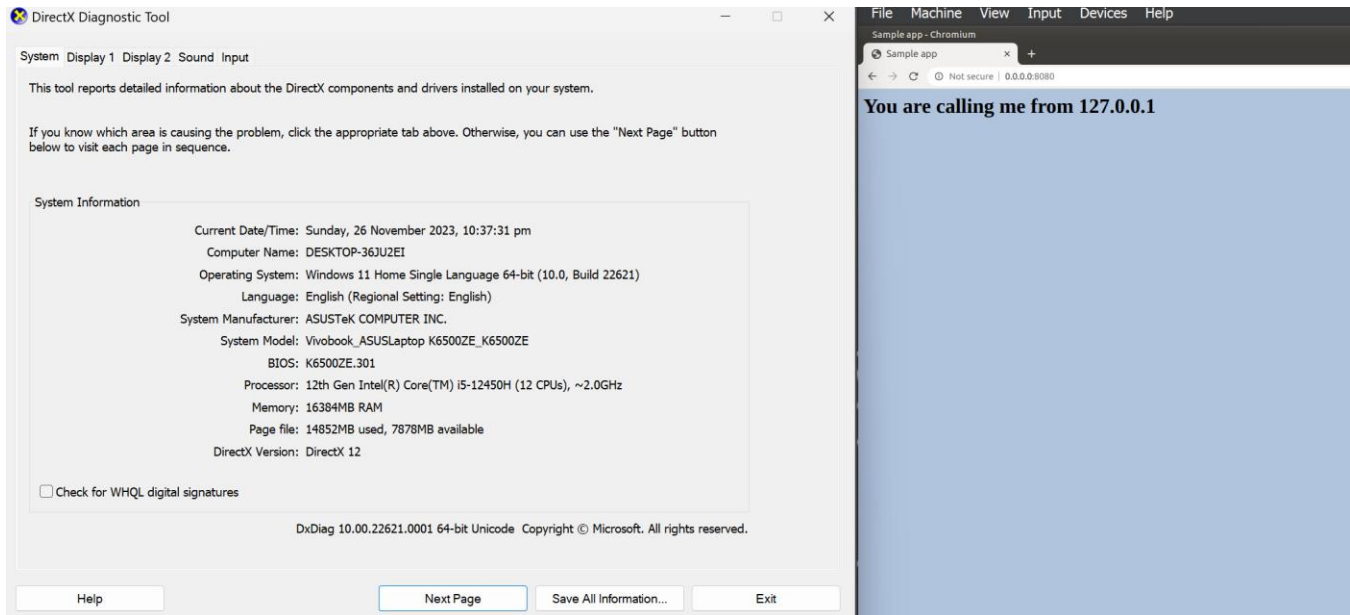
DirectX Diagnostic Tool

System Display 1 Display 2 Sound Input

This tool reports detailed information about the DirectX components and drivers installed on your system.

If you know which area is causing the problem, click the appropriate tab above. Otherwise, you can use the "Next Page" button below to visit each page in sequence.

System Information

Current Date/Time: Sunday, 26 November 2023, 10:37:31 pm
Computer Name: DESKTOP-36JU2EI
Operating System: Windows 11 Home Single Language 64-bit (10.0, Build 22621)
Language: English (Regional Setting: English)
System Manufacturer: ASUSTeK COMPUTER INC.
System Model: Vivobook_ASUSLaptop K6500ZE_K6500ZE
BIOS: K6500ZE.301
Processor: 12th Gen Intel(R) Core(TM) i5-12450H (12 CPUs), ~2.0GHz
Memory: 16384MB RAM
Page file: 14852MB used, 7878MB available
DirectX Version: DirectX 12

Check for WHQL digital signatures

DxDiag 10.00.22621.0001 64-bit Unicode Copyright © Microsoft. All rights reserved.

Help

Next Page

Save All Information...

Exit

File Machine View Input Devices Help

Sample app - Chromium

Sample app

Not secure | 0.0.0.0:8080

You are calling me from 127.0.0.1